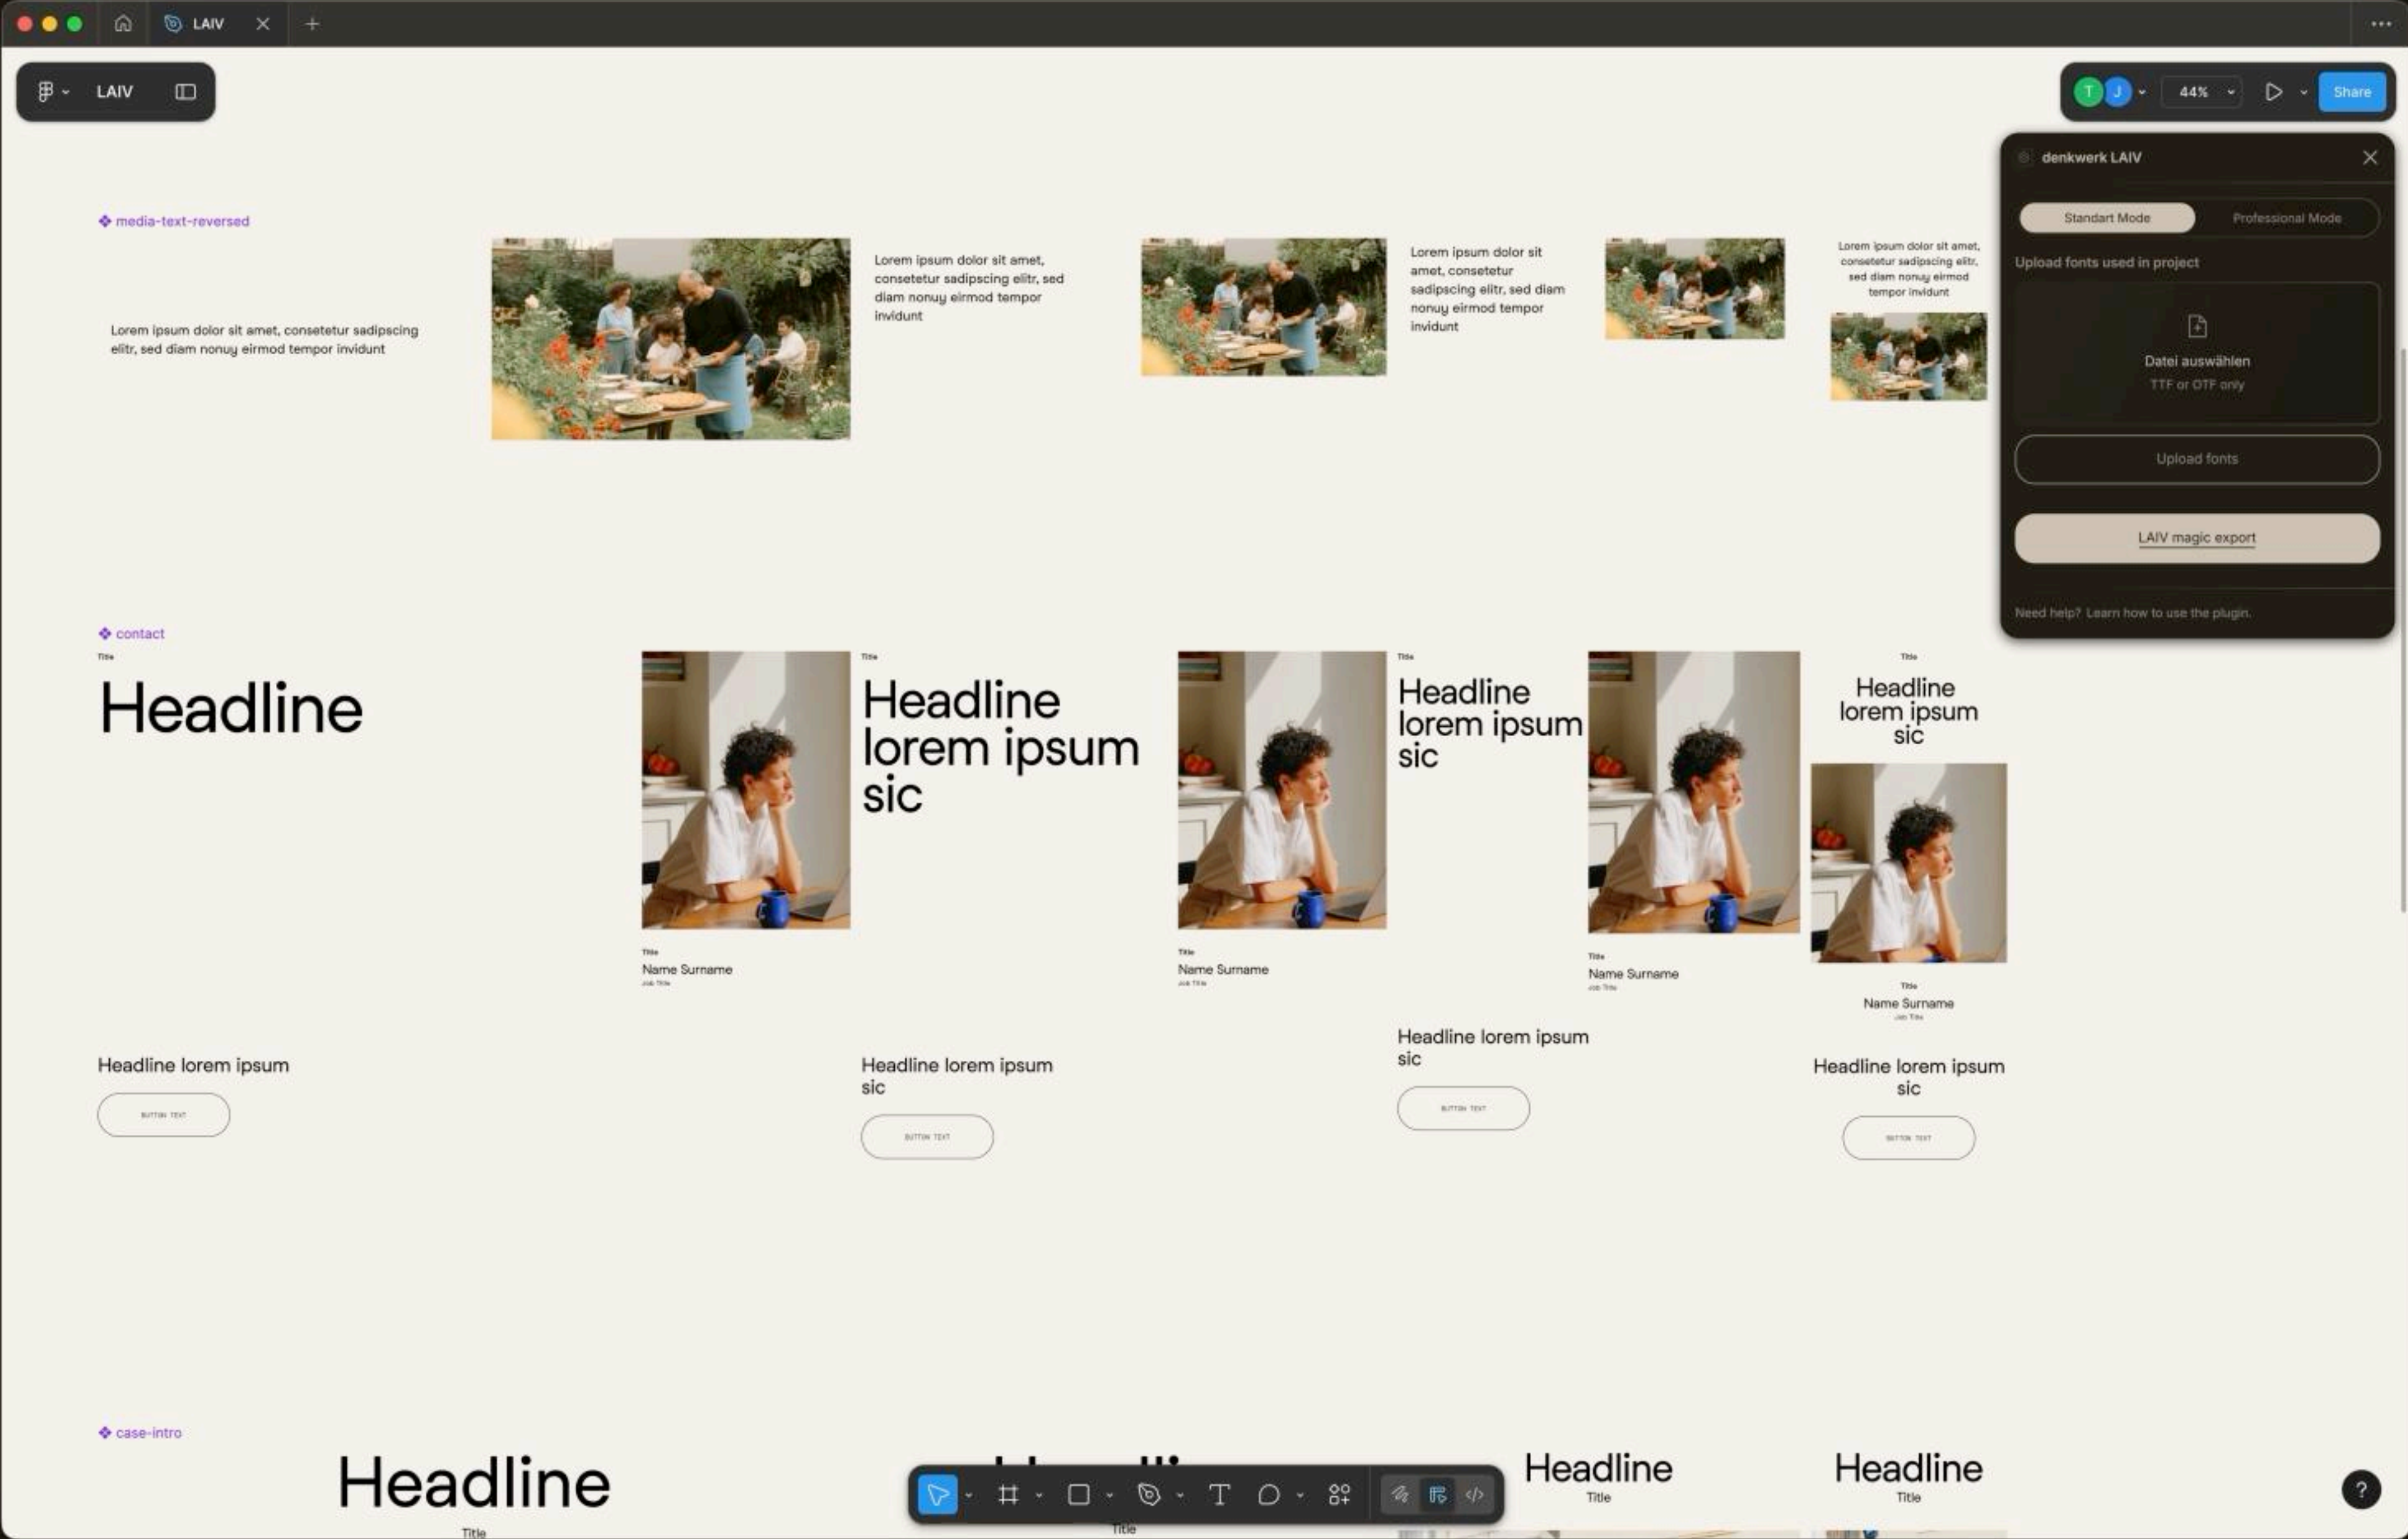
LAIV

LAIV

T J 44% Share

denkwerk LAIV

Standart Mode Professional Mode

Upload fonts used in project

Datei auswählen
TTF or OTF only

Upload fonts

LAIV magic export

Need help? Learn how to use the plugin.

media-text-reversed

Lorem ipsum dolor sit amet, consetetur sadipscing elitr, sed diam nonuy eirmod tempor invidunt

Lorem ipsum dolor sit amet, consetetur sadipscing elitr, sed diam nonuy eirmod tempor invidunt

Lorem ipsum dolor sit amet, consetetur sadipscing elitr, sed diam nonuy eirmod tempor invidunt

Lorem ipsum dolor sit amet, consetetur sadipscing elitr, sed diam nonuy eirmod tempor invidunt

contact

Title
Headline

Title
Headline lorem ipsum sic

Title
Headline lorem ipsum sic

Title
Headline lorem ipsum sic

Title
Name Surname
Job Title

Title
Name Surname
Job Title

Title
Name Surname
Job Title

Title
Name Surname
Job Title

Headline lorem ipsum
BUTTON TEXT

Headline lorem ipsum sic
BUTTON TEXT

Headline lorem ipsum sic
BUTTON TEXT

Headline lorem ipsum sic
BUTTON TEXT

case-intro

Headline
Title

Title

Headline
Title

Headline
Title

?